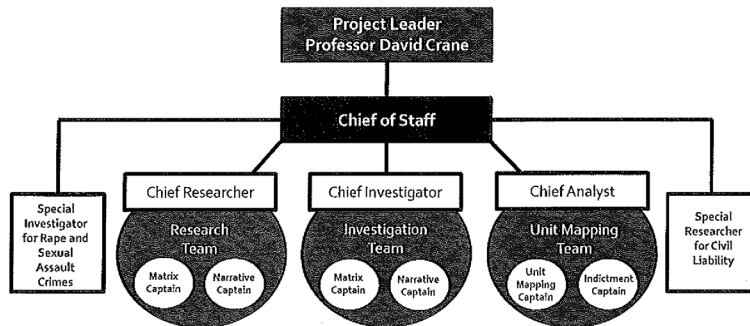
Project Leader
Professor David Crane

Chief of Staff

Special Investigator for Rape and Sexual Assault Crimes

Chief Researcher

Research Team

Matrix Captain

Narrative Captain

Chief Investigator

Investigation Team

Matrix Captain

Narrative Captain

Chief Analyst

Unit Mapping Team

Unit Mapping Captain

Indictment Captain

Special Researcher for Civil Liability